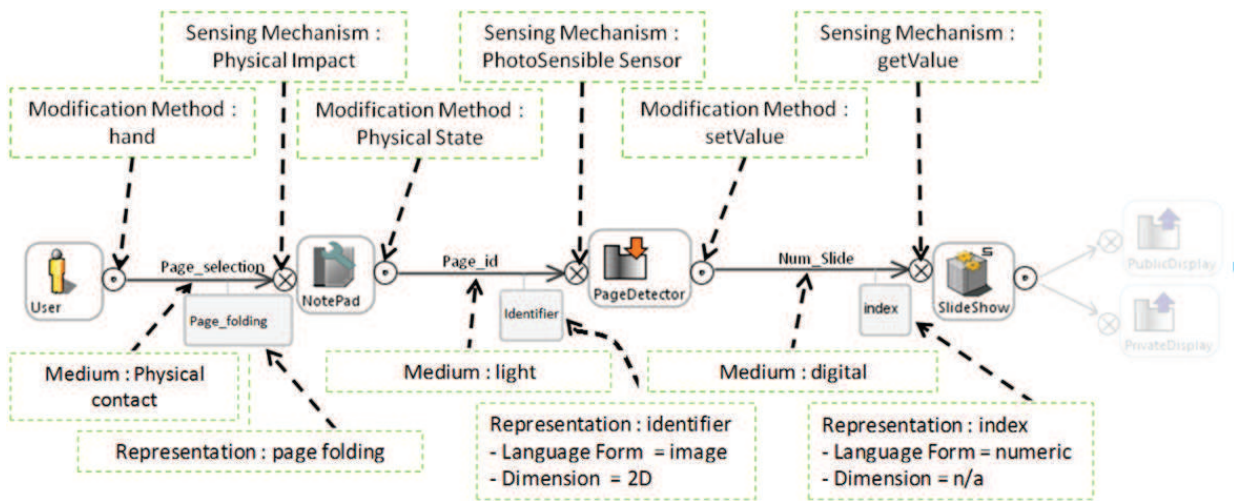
Sensing Mechanism : Physical Impact

Sensing Mechanism : PhotoSensible Sensor

Sensing Mechanism : getValue

Modification Method : hand

Modification Method : Physical State

Modification Method : setValue

User

Page_selection

NotePad

Page_id

PageDetector

Num_Slide

SlideShow

PublicDisplay

PrivateDisplay

Page_folding

Identifier

index

Medium : Physical contact

Medium : light

Medium : digital

Representation : page folding

Representation : identifier
- Language Form = image
- Dimension = 2D

Representation : index
- Language Form = numeric
- Dimension = n/a